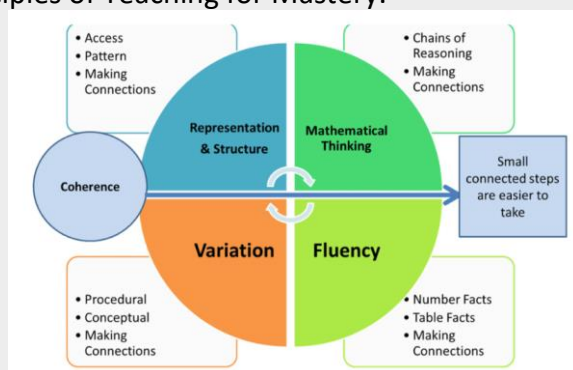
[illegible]iples of Teaching for Mastery:

• Access
• Pattern
• Making Connections

• Chains of Reasoning
• Making Connections

Representation & Structure

Mathematical Thinking

Coherence

Small connected steps are easier to take

Variation

Fluency

• Procedural
• Conceptual
• Making Connections

• Number Facts
• Table Facts
• Making Connections